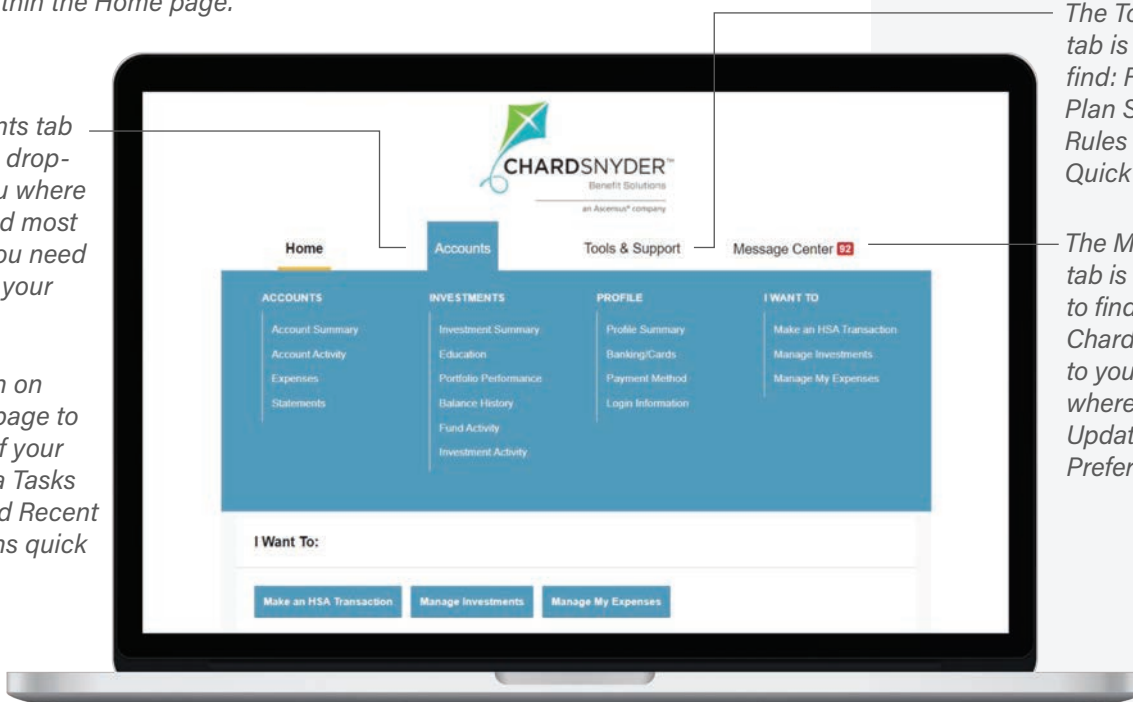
thin the Home page.

nts tab drop-u where d most ou need your

n on page to f your a Tasks d Recent ns quick

The To tab is find: F Plan S Rules Quick

The M tab is to find Chard to you where Updat Prefer

CHARDSNYDER™
Benefit Solutions
an Ascensus® company

Home
Accounts
Tools & Support
Message Center 92

ACCOUNTS
Account Summary
Account Activity
Expenses
Statements

INVESTMENTS
Investment Summary
Education
Portfolio Performance
Balance History
Fund Activity
Investment Activity

PROFILE
Profile Summary
Banking/Cards
Payment Method
Login Information

I WANT TO
Make an HSA Transaction
Manage Investments
Manage My Expenses

I Want To:

Make an HSA Transaction
Manage Investments
Manage My Expenses